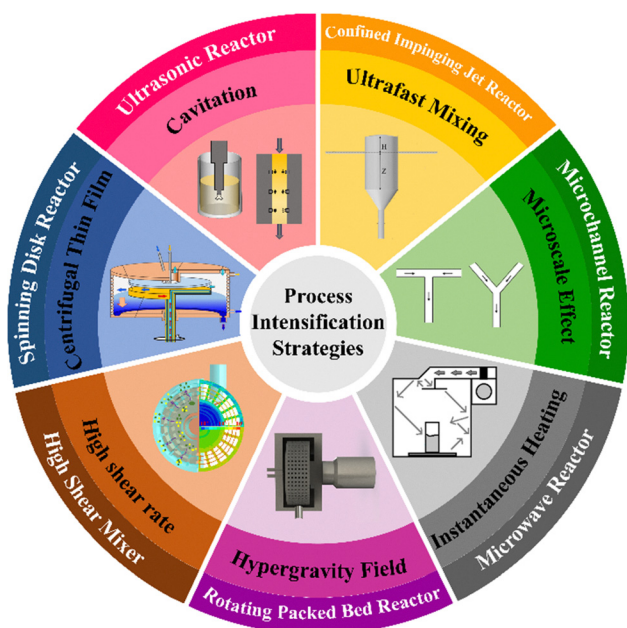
Process Intensification Strategies

Ultrasonic Reactor
Cavitation

Confined Impinging Jet Reactor
Ultrafast Mixing
H
Z

Microchannel Reactor
Microscale Effect

Microwave Reactor
Instantaneous Heating

Rotating Packed Bed Reactor
Hypergravity Field

High Shear Mixer
High shear rate

Spinning Disk Reactor
Centrifugal Thin Film